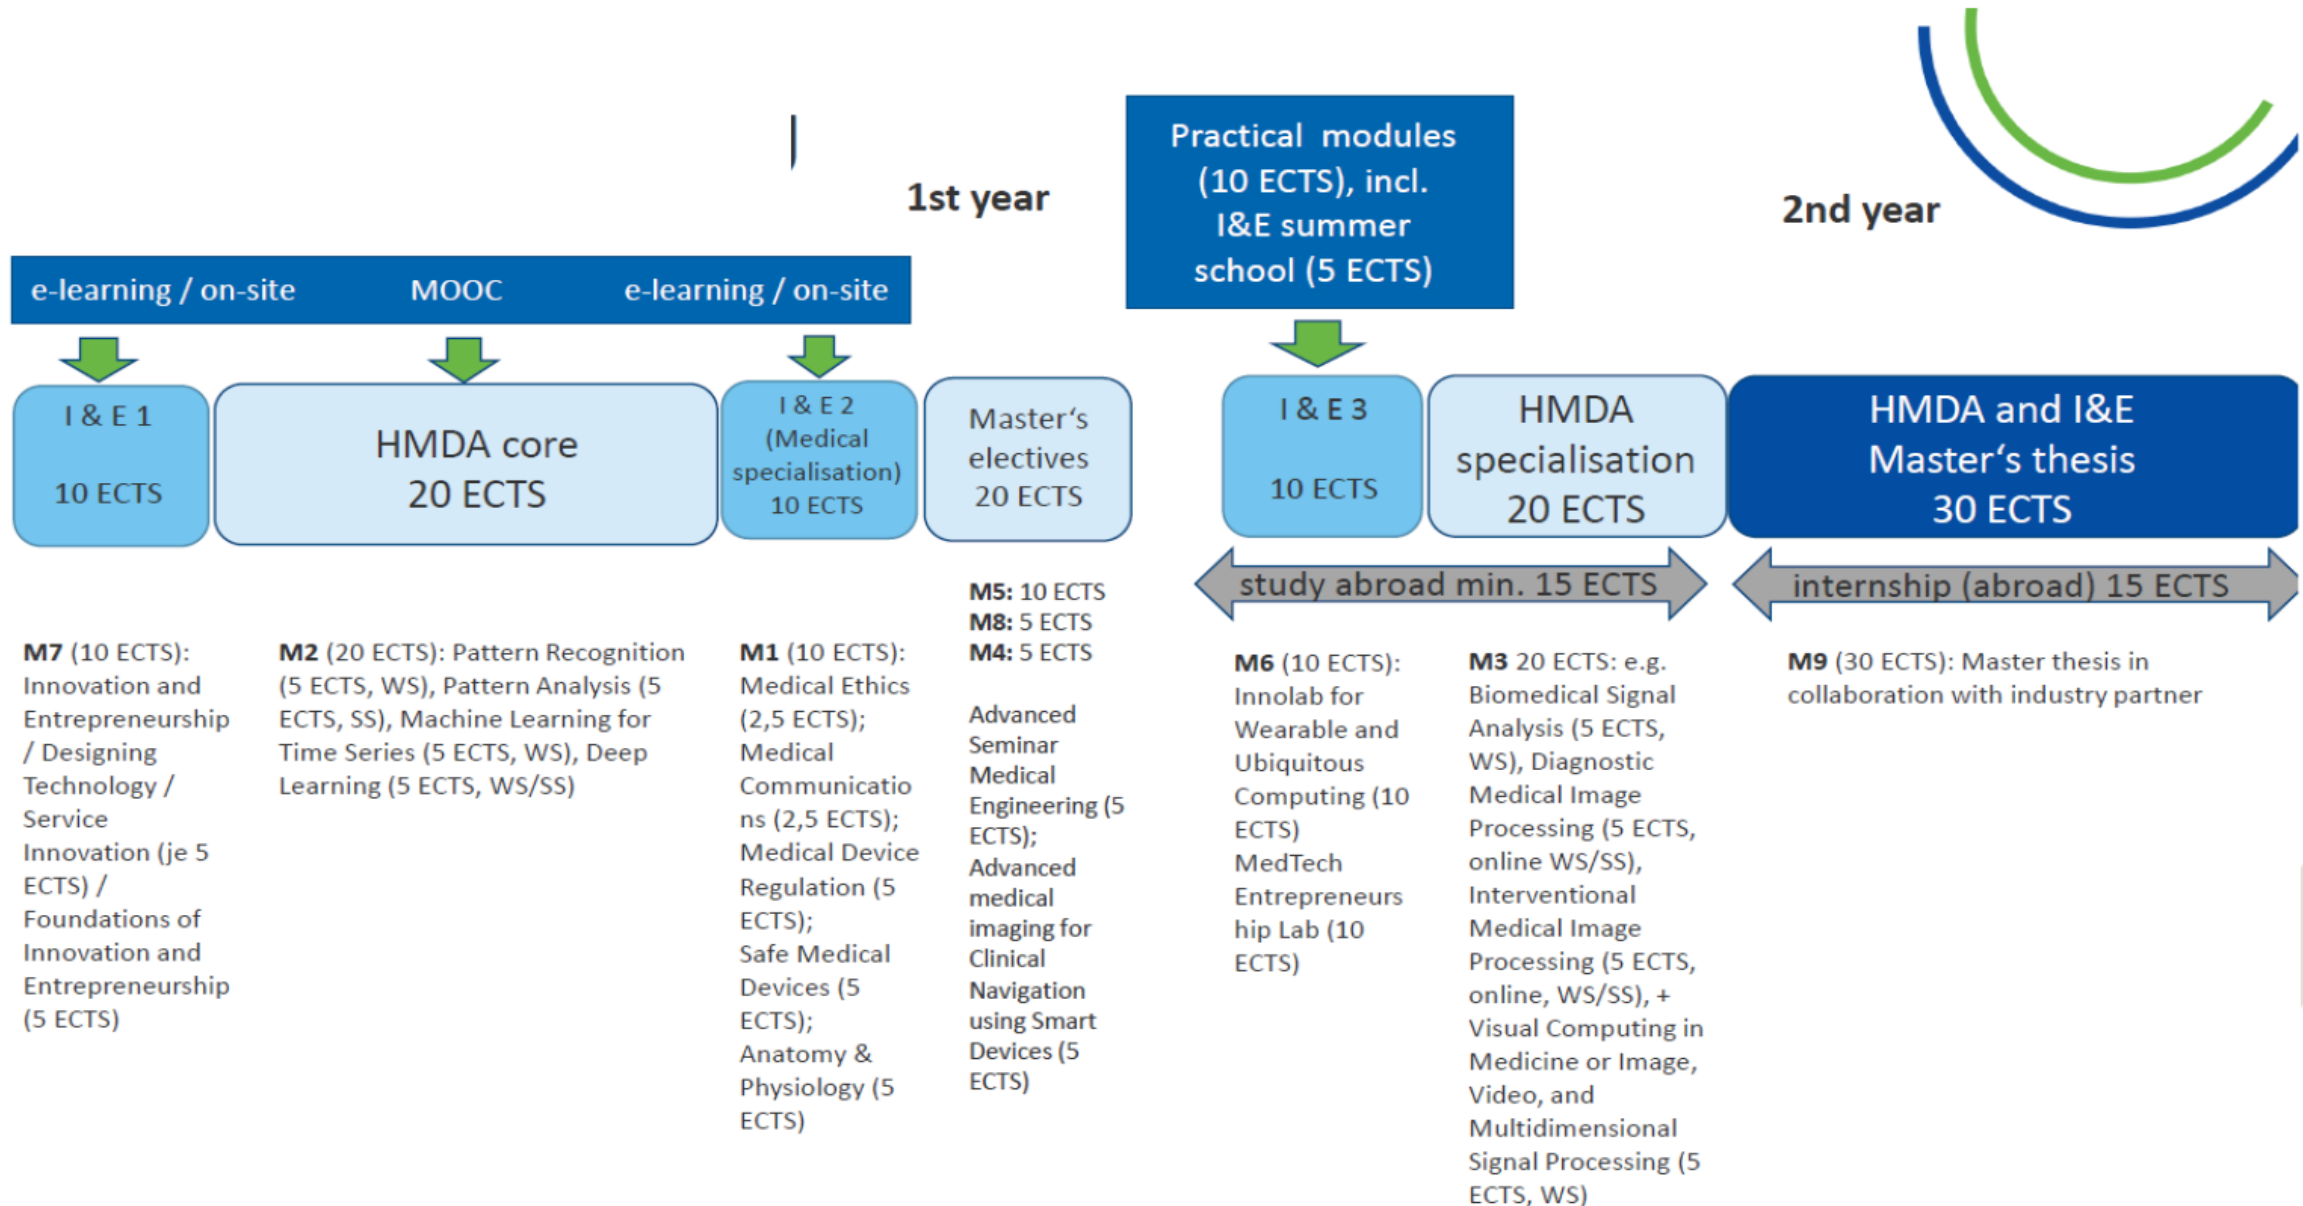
1st year

Practical modules (10 ECTS), incl. I&E summer school (5 ECTS)

2nd year

e-learning / on-site MOOC e-learning / on-site

I & E 1

10 ECTS

HMDA core
20 ECTS

I & E 2
(Medical specialisation)
10 ECTS

Master's electives
20 ECTS

I & E 3

10 ECTS

HMDA specialisation
20 ECTS

HMDA and I&E Master's thesis
30 ECTS

study abroad min. 15 ECTS

internship (abroad) 15 ECTS

**M5:** 10 ECTS
**M8:** 5 ECTS
**M4:** 5 ECTS

**M7** (10 ECTS): Innovation and Entrepreneurship / Designing Technology / Service Innovation (je 5 ECTS) / Foundations of Innovation and Entrepreneurship (5 ECTS)

**M2** (20 ECTS): Pattern Recognition (5 ECTS, WS), Pattern Analysis (5 ECTS, SS), Machine Learning for Time Series (5 ECTS, WS), Deep Learning (5 ECTS, WS/SS)

**M1** (10 ECTS): Medical Ethics (2,5 ECTS); Medical Communications (2,5 ECTS); Medical Device Regulation (5 ECTS); Safe Medical Devices (5 ECTS); Anatomy & Physiology (5 ECTS)

Advanced Seminar Medical Engineering (5 ECTS); Advanced medical imaging for Clinical Navigation using Smart Devices (5 ECTS)

**M6** (10 ECTS): Innolab for Wearable and Ubiquitous Computing (10 ECTS) MedTech Entrepreneurship Lab (10 ECTS)

**M3** 20 ECTS: e.g. Biomedical Signal Analysis (5 ECTS, WS), Diagnostic Medical Image Processing (5 ECTS, online WS/SS), Interventional Medical Image Processing (5 ECTS, online, WS/SS), + Visual Computing in Medicine or Image, Video, and Multidimensional Signal Processing (5 ECTS, WS)

**M9** (30 ECTS): Master thesis in collaboration with industry partner